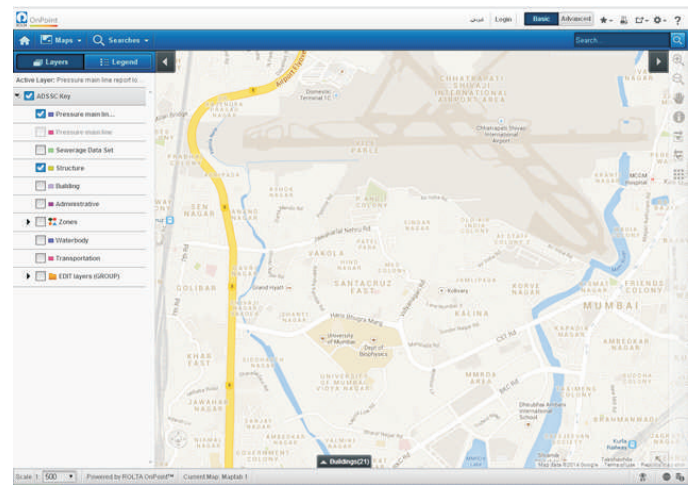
OnPoint

عربي Login Basic Advanced

Maps Searches Search

Layers Legend

Active Layer: Pressure main line report lo...

ADSSC Key

Pressure main lin...

Pressure main line

Sewerage Data Set

Structure

Building

Administrative

Zones

Waterbody

Transportation

EDIT layers (GROUP)

CHHATRAPATI SHIVAJI INTERNATIONAL AIRPORT AREA

Domestic Terminal 1C

Chhatrapati Shivaji International Airport

VILE PARLE

SEN NAGAR

VAKOLA

SANTACRUZ EAST

KALINA

GOLIBAR

Grand Hyatt

University of Mumbai

Dept of Biophysics

UNIVERSITY OF MUMBAI VIDYA NAGARI

KHAR EAST

JAWAHAR NAGAR

MMRDA AREA

KURLA

MUMBAI

FRIENDS COLONY

KORVE NAGAR

Jawaharlal Nehru Rd

Vidyanagari Marg

CST Rd

Dhirubhai Ambani International School

Kurla Railway

MCGM Hospital

Buildings(21)

Map data ©2014 Google Terms of Use

Scale 1: 500 Powered by ROLTA OnPoint™ Current Map: Mapfab 1